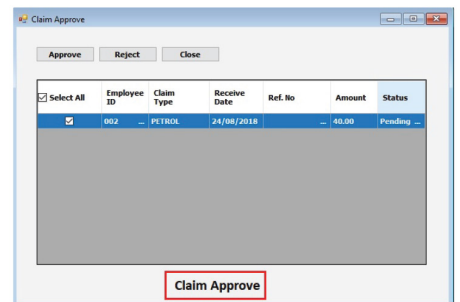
Claim Approve

Approve Reject Close

| Select All | Employee ID | Claim Type | Receive Date | Ref. No | Amount | Status |
|---|---|---|---|---|---|---|
| ☑ | 002 ... | PETROL | 24/08/2018 | ... | 40.00 | Pending ... |

Claim Approve